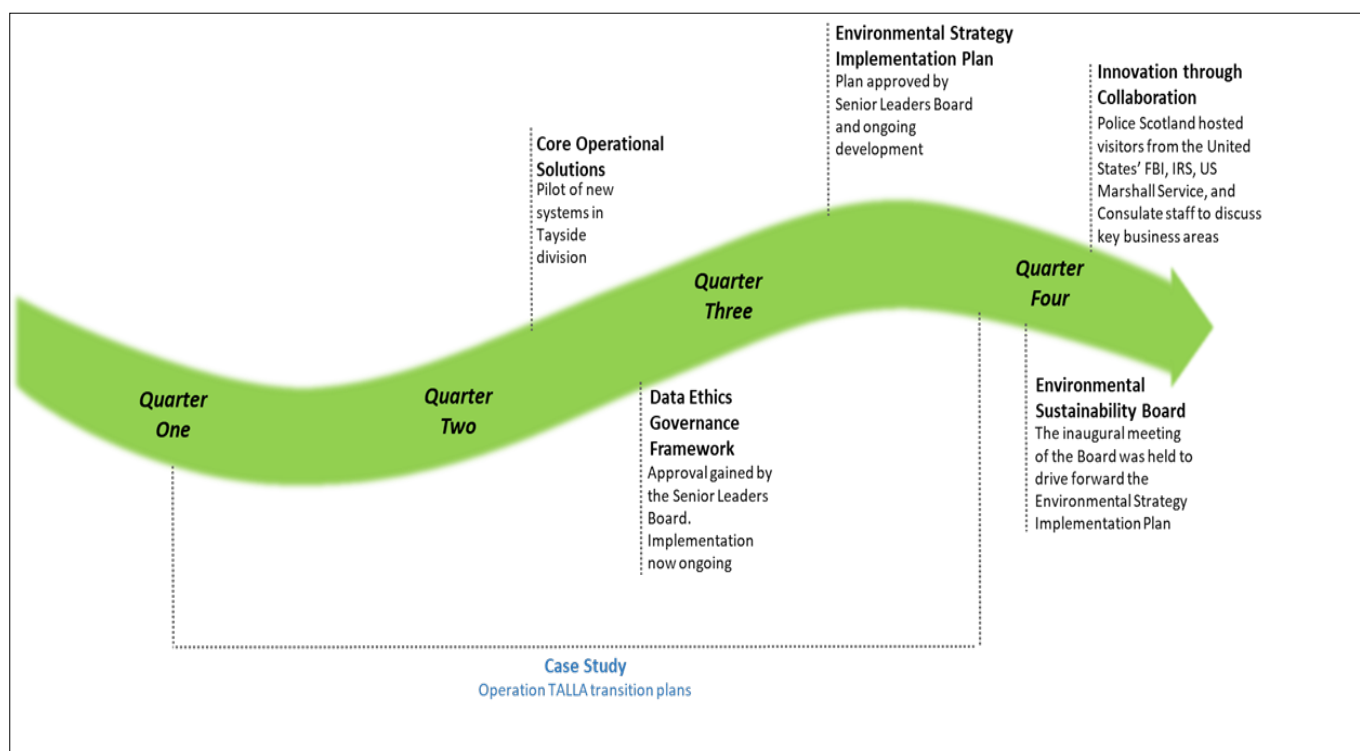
Environmental Strategy Implementation Plan
Plan approved by Senior Leaders Board and ongoing development

Innovation through Collaboration
Police Scotland hosted visitors from the United States' FBI, IRS, US Marshall Service, and Consulate staff to discuss key business areas

Core Operational Solutions
Pilot of new systems in Tayside division

Quarter One

Quarter Two

Quarter Three

Quarter Four

Data Ethics Governance Framework
Approval gained by the Senior Leaders Board. Implementation now ongoing

Environmental Sustainability Board
The inaugural meeting of the Board was held to drive forward the Environmental Strategy Implementation Plan

Case Study
Operation TALLA transition plans